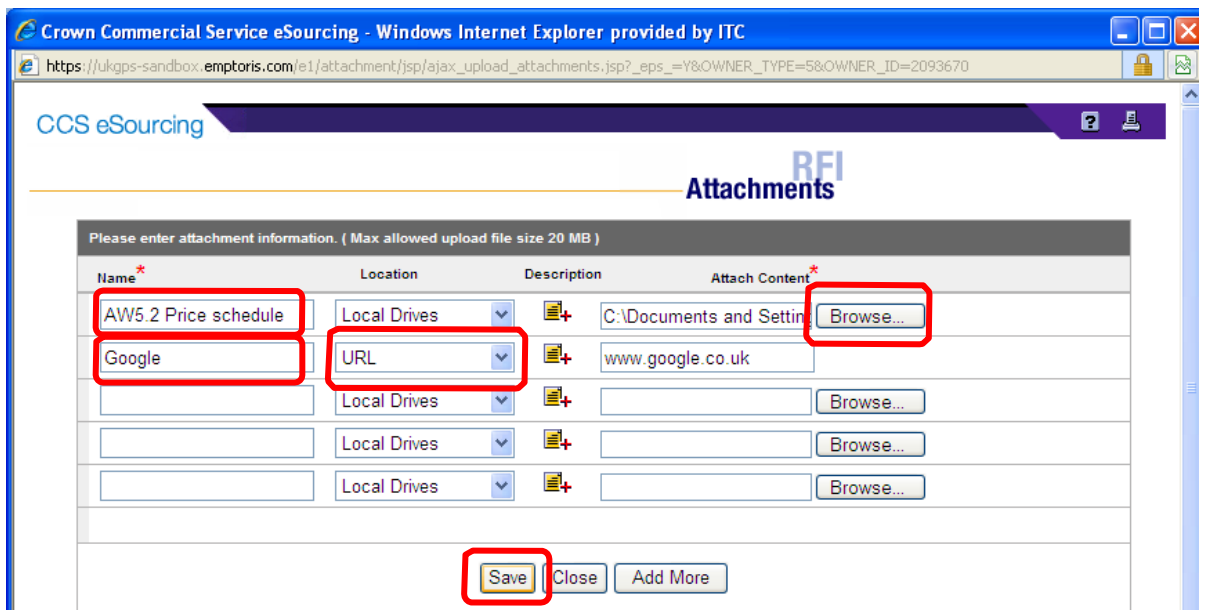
Crown Commercial Service eSourcing - Windows Internet Explorer provided by ITC

https://ukgps-sandbox.emptoris.com/e1/attachment/jsp/ajax_upload_attachments.jsp?_eps_=Y&OWNER_TYPE=5&OWNER_ID=2093670

CCS eSourcing

RFI
Attachments

Please enter attachment information. ( Max allowed upload file size 20 MB )

| Name* | Location | Description | Attach Content* | |
|---|---|---|---|---|
| AW5.2 Price schedule | Local Drives | | C:\Documents and Settin | Browse... |
| Google | URL | | www.google.co.uk | |
| | Local Drives | | | Browse... |
| | Local Drives | | | Browse... |
| | Local Drives | | | Browse... |

Save Close Add More